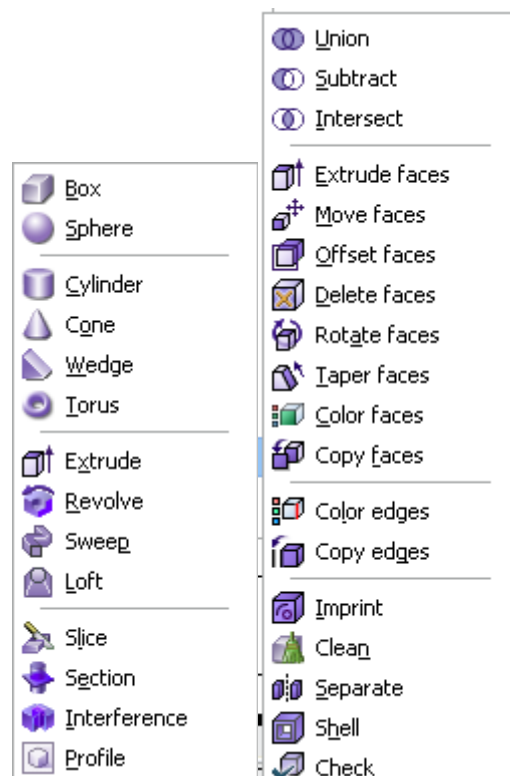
Box
Sphere
Cylinder
Cone
Wedge
Torus
Extrude
Revolve
Sweep
Loft
Slice
Section
Interference
Profile

Union
Subtract
Intersect
Extrude faces
Move faces
Offset faces
Delete faces
Rotate faces
Taper faces
Color faces
Copy faces
Color edges
Copy edges
Imprint
Clean
Separate
Shell
Check